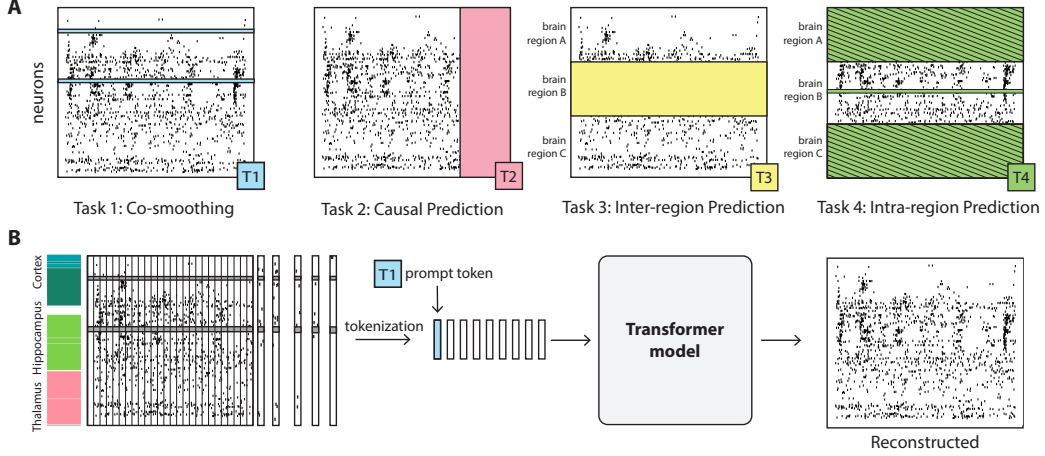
A

neurons

T1

Task 1: Co-smoothing

T2

Task 2: Causal Prediction

brain region A

brain region B

brain region C

T3

Task 3: Inter-region Prediction

brain region A

brain region B

brain region C

T4

Task 4: Intra-region Prediction

B

Cortex

Hippocampus

Thalamus

T1 prompt token

tokenization

Transformer model

Reconstructed